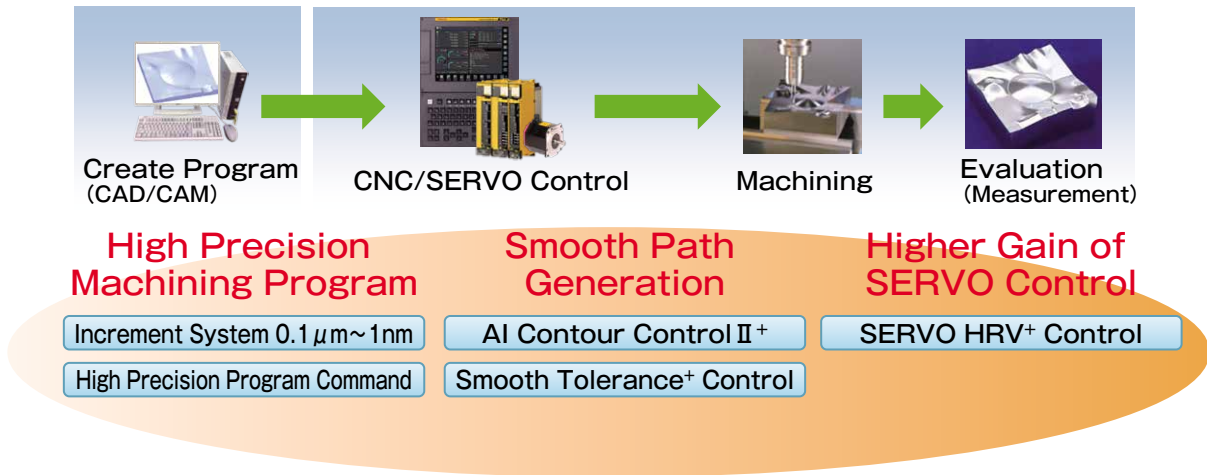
Create Program
(CAD/CAM)

CNC/SERVO Control

Machining

Evaluation
(Measurement)

High Precision Machining Program

Smooth Path Generation

Higher Gain of SERVO Control

Increment System 0.1$\mu$m~1nm

High Precision Program Command

AI Contour Control Ⅱ$^+$

Smooth Tolerance$^+$ Control

SERVO HRV$^+$ Control